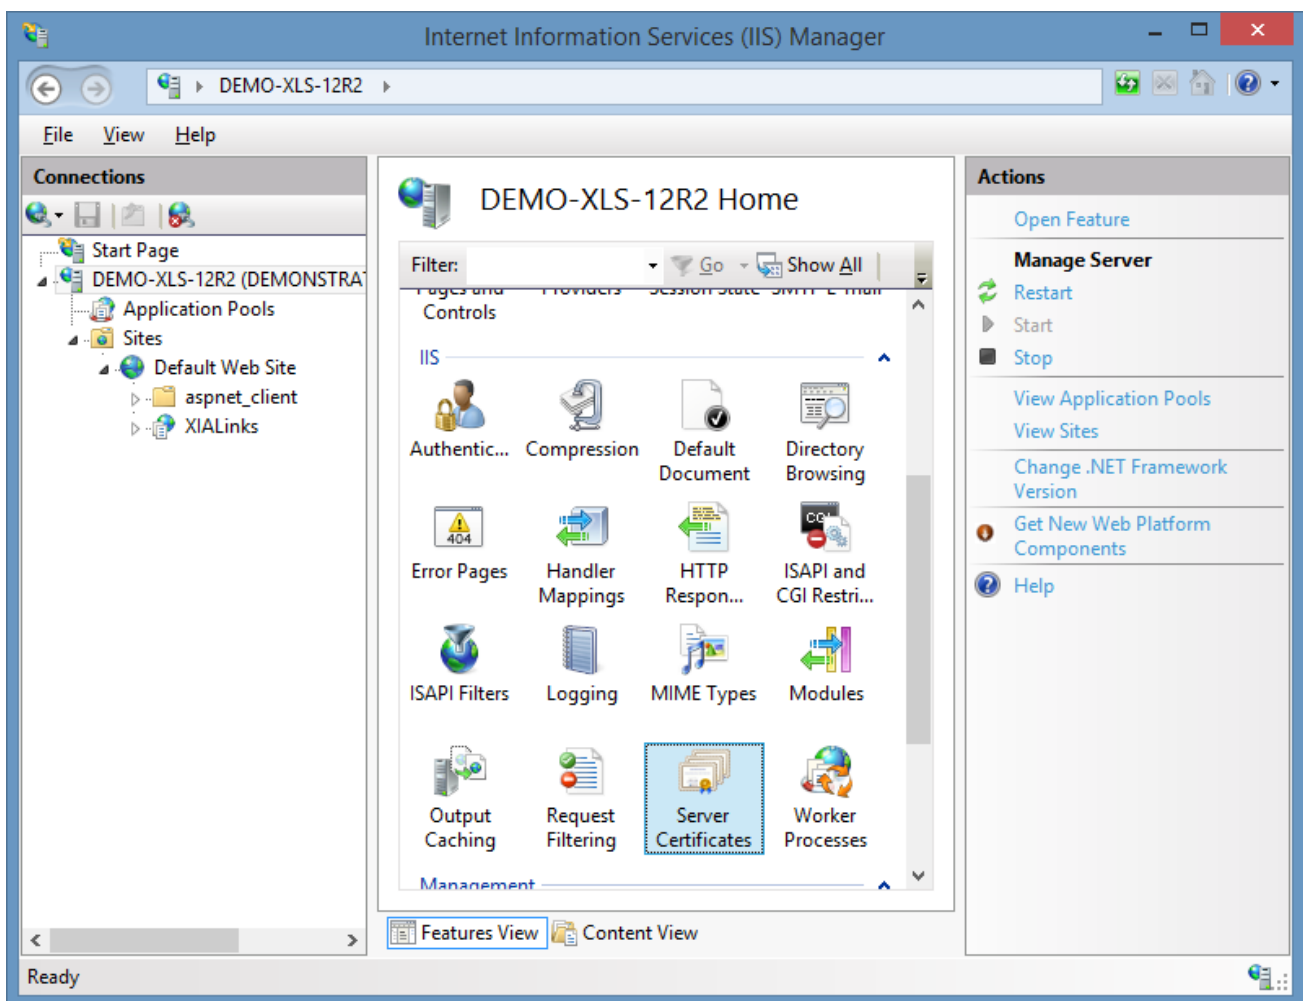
Internet Information Services (IIS) Manager

DEMO-XLS-12R2 ▸

File View Help

Connections

Start Page
DEMO-XLS-12R2 (DEMONSTRA
Application Pools
Sites
Default Web Site
aspnet_client
XIALinks

DEMO-XLS-12R2 Home

Filter: Go Show All

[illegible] Controls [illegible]

IIS

Authentic... Compression Default Document Directory Browsing

Error Pages Handler Mappings HTTP Respon... ISAPI and CGI Restri...

ISAPI Filters Logging MIME Types Modules

Output Caching Request Filtering Server Certificates Worker Processes

Management

Features View Content View

Actions

Open Feature

Manage Server

Restart

Start

Stop

View Application Pools

View Sites

Change .NET Framework Version

Get New Web Platform Components

Help

Ready